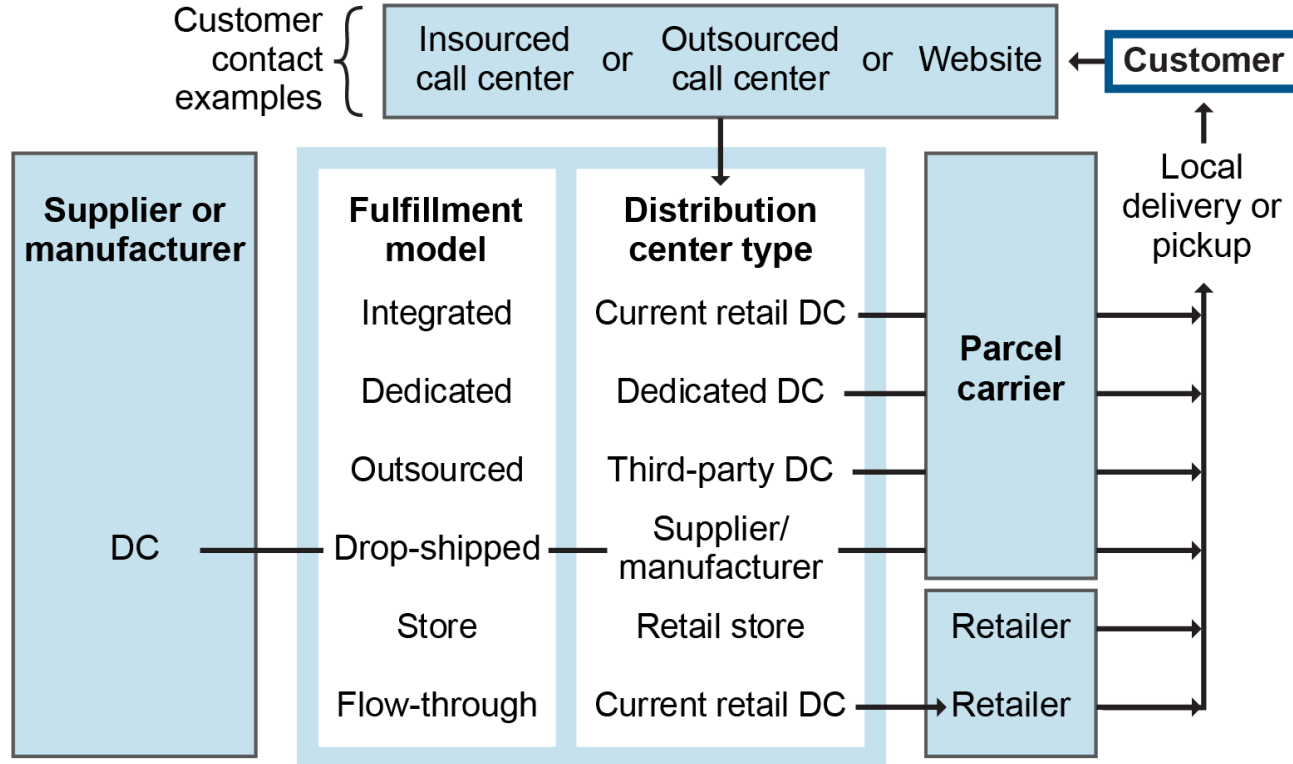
Customer contact examples

Insourced call center or Outsourced call center or Website

Customer

Local delivery or pickup

Supplier or manufacturer

DC

Fulfillment model

Integrated

Dedicated

Outsourced

Drop-shipped

Store

Flow-through

Distribution center type

Current retail DC

Dedicated DC

Third-party DC

Supplier/ manufacturer

Retail store

Current retail DC

Parcel carrier

Retailer

Retailer